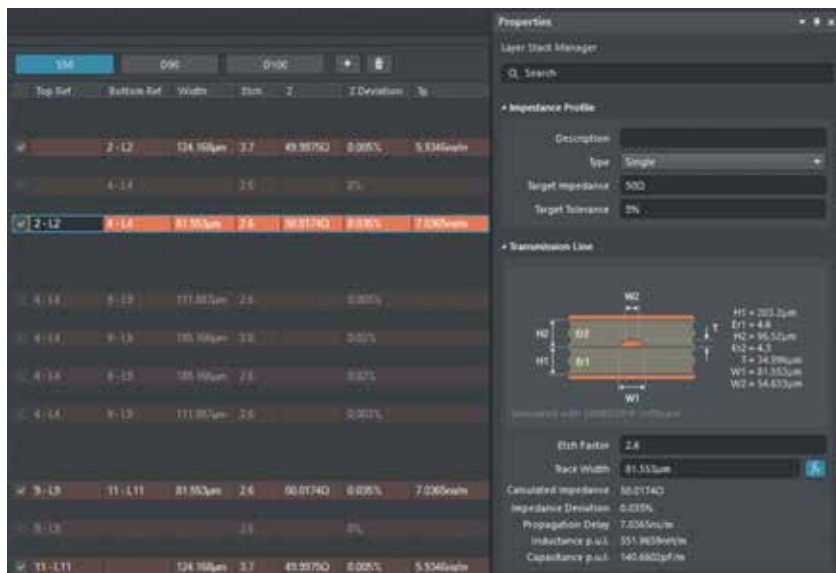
S50 D90 D100 + 🗑

| Top Ref | Bottom Ref | Width | Etch | Z | Z Deviation | Tp |
|---|---|---|---|---|---|---|
| ✔ | 2 - L2 | 124.166μm | 3.7 | 49.9975Ω | 0.005% | 5.5346ns/m |
| | 4 - L4 | | 2.6 | | 0% | |
| ✔ 2 - L2 | 4 - L4 | 81.553μm | 2.6 | 50.0174Ω | 0.035% | 7.0365ns/m |
| 4 - L4 | 9 - L9 | 111.887μm | 2.6 | | 0.005% | |
| 4 - L4 | 9 - L9 | 105.166μm | 2.6 | | 0.02% | |
| 4 - L4 | 9 - L9 | 105.166μm | 2.6 | | 0.02% | |
| 4 - L4 | 9 - L9 | 111.887μm | 2.6 | | 0.003% | |
| ✔ 9 - L9 | 11 - L11 | 81.553μm | 2.6 | 50.0174Ω | 0.035% | 7.0365ns/m |
| 9 - L9 | | | 2.6 | | 0% | |
| ✔ 11 - L11 | | 124.166μm | 3.7 | 49.9975Ω | 0.005% | 5.5346ns/m |

Properties

Layer Stack Manager

Search

Impedance Profile

Description
Type Single
Target Impedance 50Ω
Target Tolerance 5%

Transmission Line

W2
H2 Er2
H1 Er1
W1
T
H1 = 203.2μm
Er1 = 4.6
H2 = 96.52μm
Er2 = 4.3
T = 34.996μm
W1 = 81.553μm
W2 = 54.633μm

Simulated with SIMBEOR Software

Etch Factor 2.6
Trace Width 81.553μm
Calculated Impedance 50.0174Ω
Impedance Deviation 0.035%
Propagation Delay 7.0365ns/m
Inductance p.u.l. 351.9659nH/m
Capacitance p.u.l. 140.6602pF/m